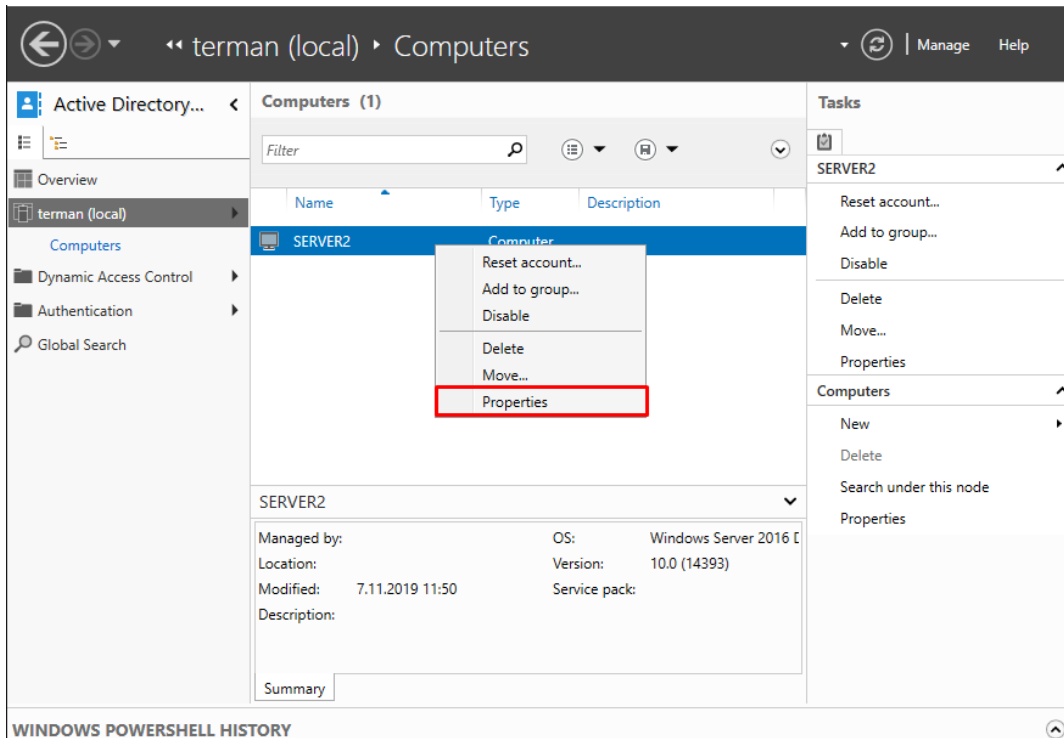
terman (local) ▸ Computers

Manage Help

Active Directory...

Overview
terman (local)
Computers
Dynamic Access Control
Authentication
Global Search

Computers (1)

Filter

| Name | Type | Description |
|---|---|---|
| SERVER2 | Computer | |

Reset account...
Add to group...
Disable
Delete
Move...
Properties

SERVER2

Managed by:
Location:
Modified: 7.11.2019 11:50
Description:

OS: Windows Server 2016 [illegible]
Version: 10.0 (14393)
Service pack:

Summary

Tasks

SERVER2
Reset account...
Add to group...
Disable
Delete
Move...
Properties

Computers
New
Delete
Search under this node
Properties

WINDOWS POWERSHELL HISTORY